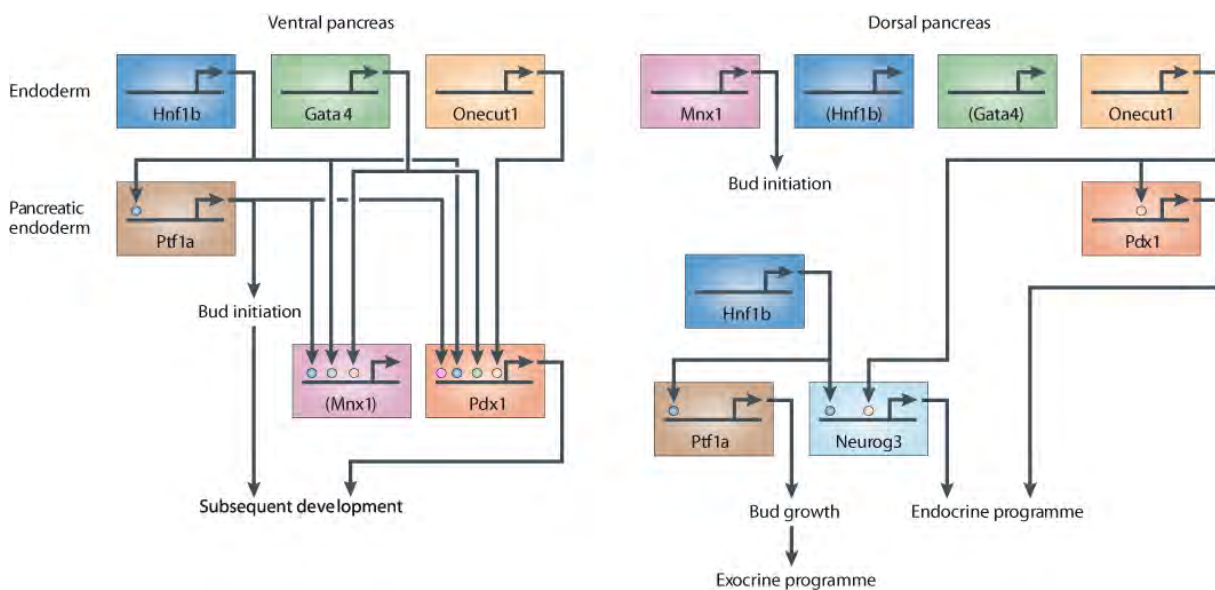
Ventral pancreas

Dorsal pancreas

Endoderm

Hnf1b

Gata 4

Onecut1

Mnx1

(Hnf1b)

(Gata4)

Onecut1

Bud initiation

Pancreatic endoderm

Ptf1a

Pdx1

Bud initiation

Hnf1b

(Mnx1)

Pdx1

Ptf1a

Neurog3

Subsequent development

Bud growth

Endocrine programme

Exocrine programme